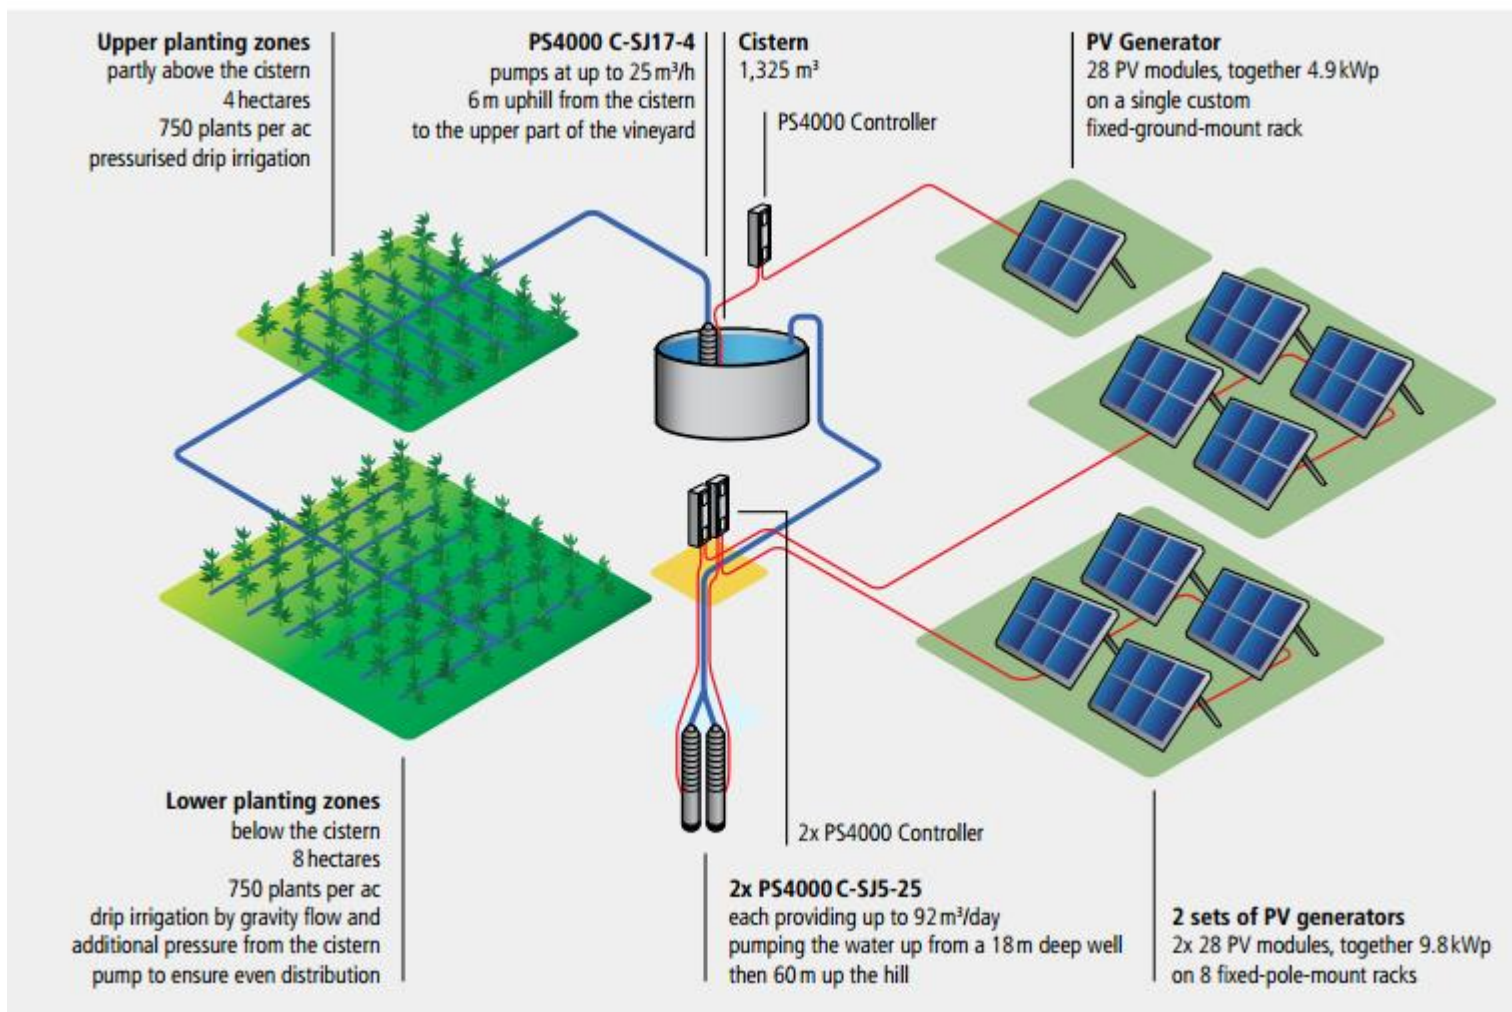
**Upper planting zones**
partly above the cistern
4 hectares
750 plants per ac
pressurised drip irrigation

**PS4000 C-SJ17-4**
pumps at up to 25 m³/h
6 m uphill from the cistern
to the upper part of the vineyard

**Cistern**
1,325 m³

PS4000 Controller

**PV Generator**
28 PV modules, together 4.9 kWp
on a single custom
fixed-ground-mount rack

2x PS4000 Controller

**Lower planting zones**
below the cistern
8 hectares
750 plants per ac
drip irrigation by gravity flow and
additional pressure from the cistern
pump to ensure even distribution

**2x PS4000 C-SJ5-25**
each providing up to 92 m³/day
pumping the water up from a 18 m deep well
then 60 m up the hill

**2 sets of PV generators**
2x 28 PV modules, together 9.8 kWp
on 8 fixed-pole-mount racks